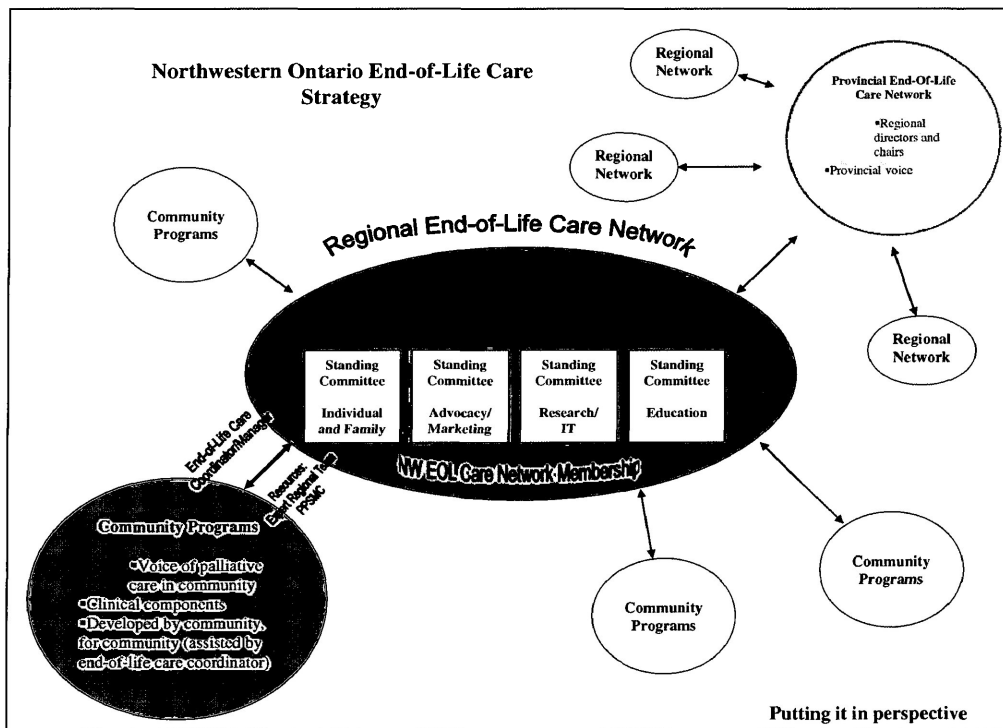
Northwestern Ontario End-of-Life Care Strategy

Regional Network

Provincial End-Of-Life Care Network

•Regional directors and chairs

•Provincial voice

Regional Network

Community Programs

Regional End-of-Life Care Network

Regional Network

Standing Committee

Individual and Family

Standing Committee

Advocacy/ Marketing

Standing Committee

Research/ IT

Standing Committee

Education

NW EOL Care Network Membership

End-of-Life Care Coordinator/Manager

Resources: Expert Regional Team PPSMC

Community Programs

•Voice of palliative care in community

•Clinical components

•Developed by community, for community (assisted by end-of-life care coordinator)

Community Programs

Community Programs

Putting it in perspective